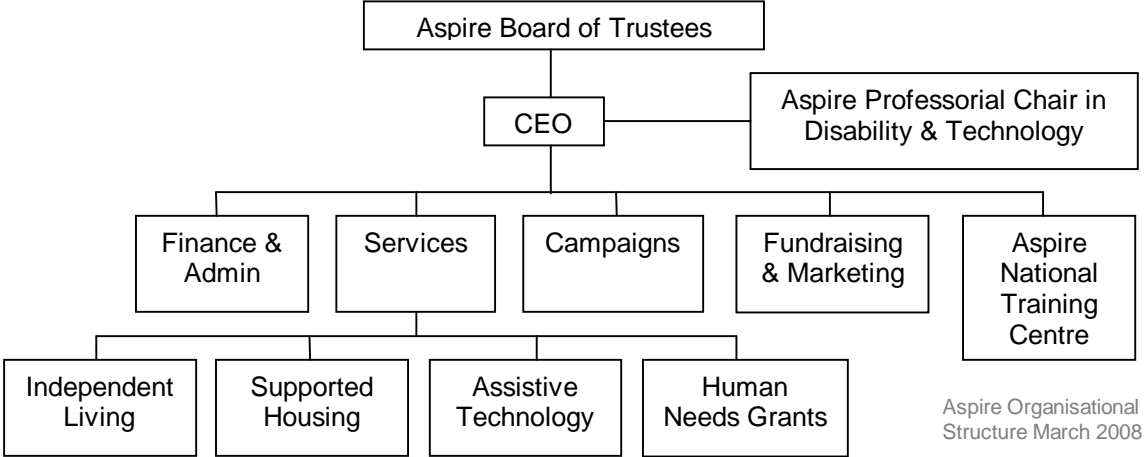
Aspire Board of Trustees

CEO

Aspire Professorial Chair in Disability & Technology

Finance & Admin

Services

Campaigns

Fundraising & Marketing

Aspire National Training Centre

Independent Living

Supported Housing

Assistive Technology

Human Needs Grants

Aspire Organisational Structure March 2008